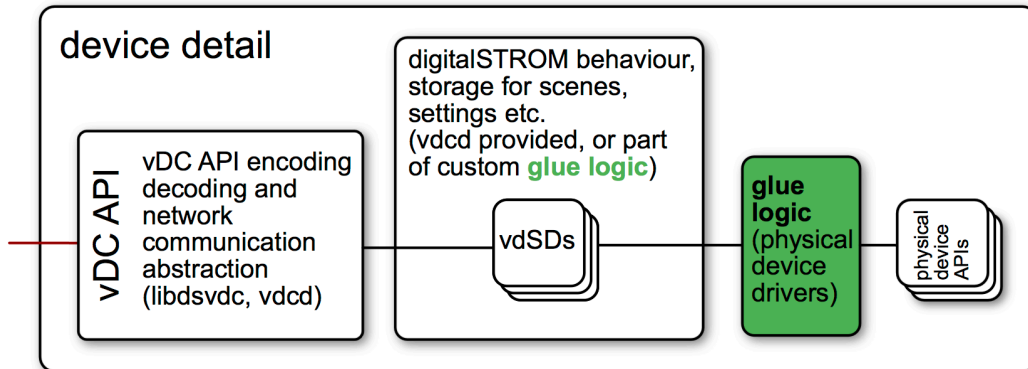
device detail

vDC API

vDC API encoding decoding and network communication abstraction (libdsvdc, vdcd)

digitalSTROM behaviour, storage for scenes, settings etc. (vdcd provided, or part of custom glue logic)

vdSDs

glue logic (physical device drivers)

physical device APIs